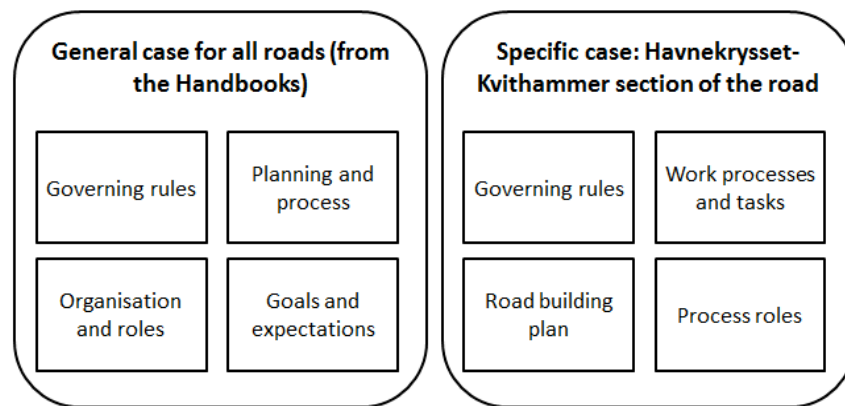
General case for all roads (from the Handbooks)

Governing rules

Planning and process

Organisation and roles

Goals and expectations

Specific case: Havnekrysset-Kvithammer section of the road

Governing rules

Work processes and tasks

Road building plan

Process roles